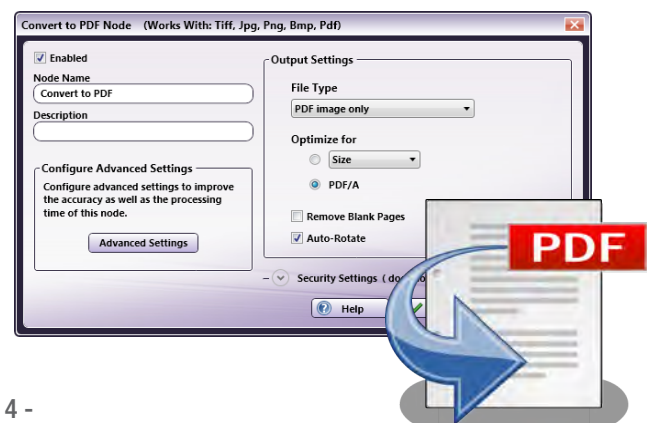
Convert to PDF Node (Works With: Tiff, Jpg, Png, Bmp, Pdf)

Enabled

Node Name

Convert to PDF

Description

Configure Advanced Settings

Configure advanced settings to improve the accuracy as well as the processing time of this node.

Advanced Settings

Output Settings

File Type

PDF image only

Optimize for

Size

PDF/A

Remove Blank Pages

Auto-Rotate

Security Settings ( do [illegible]

Help

PDF

4 -